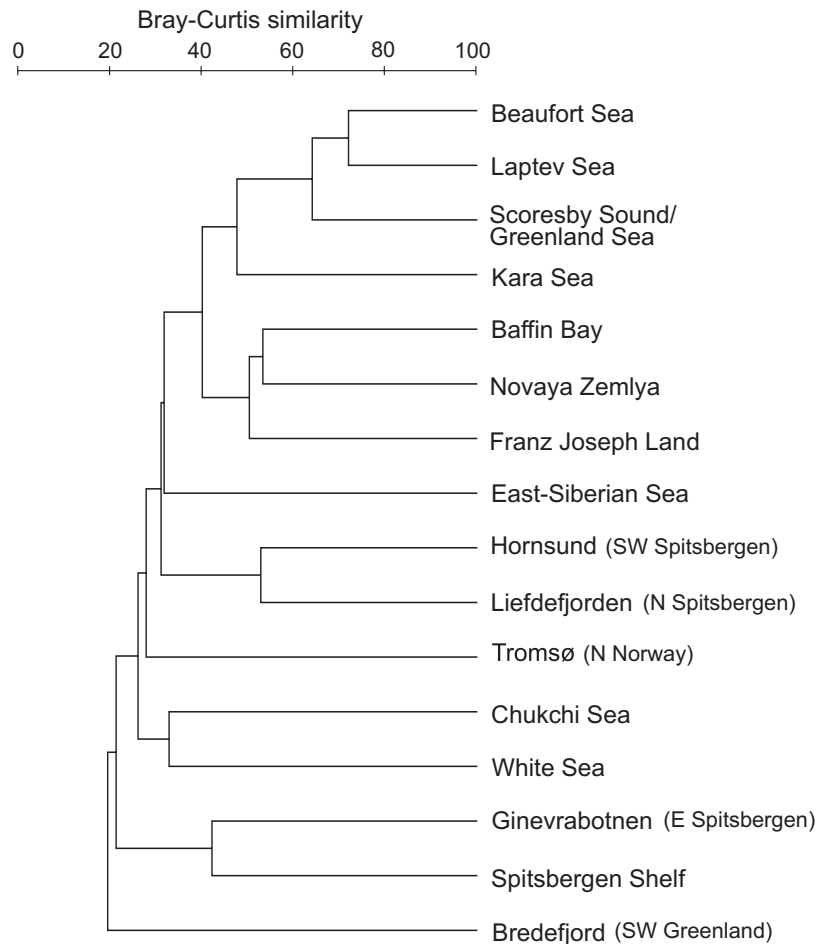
Bray-Curtis similarity

0 20 40 60 80 100

Beaufort Sea

Laptev Sea

Scoresby Sound/
Greenland Sea

Kara Sea

Baffin Bay

Novaya Zemlya

Franz Joseph Land

East-Siberian Sea

Hornsund (SW Spitsbergen)

Liefdefjorden (N Spitsbergen)

Tromsø (N Norway)

Chukchi Sea

White Sea

Ginevrabotnen (E Spitsbergen)

Spitsbergen Shelf

Bredefjord (SW Greenland)